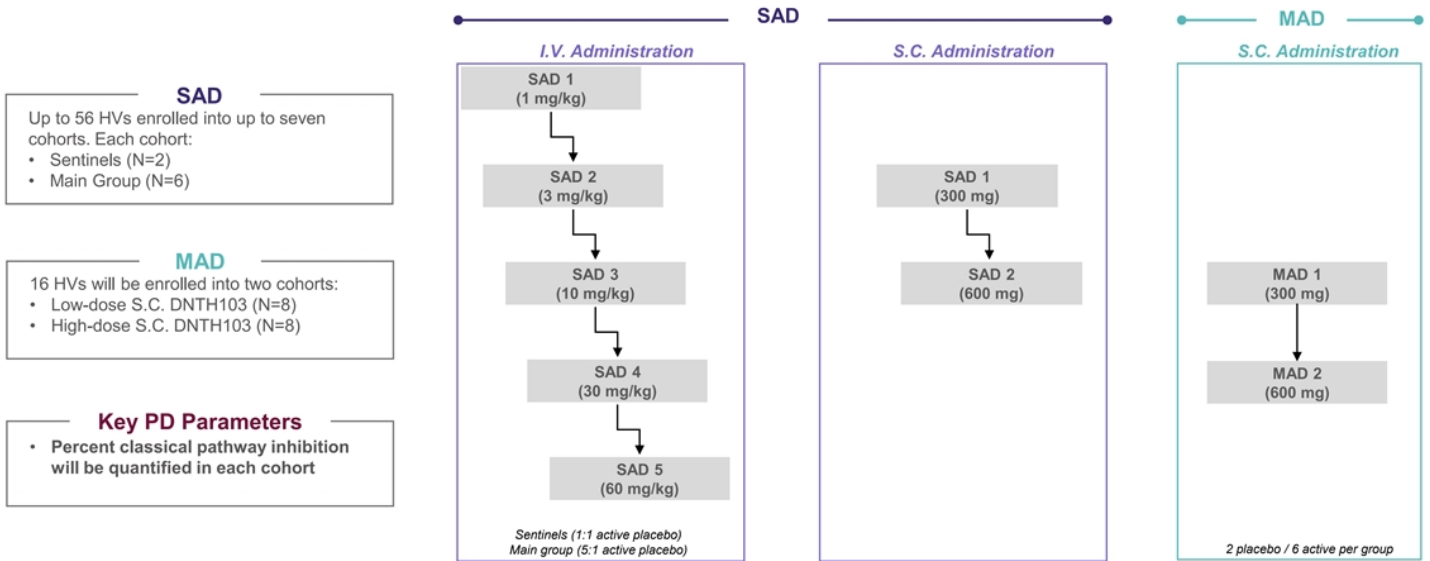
SAD

Up to 56 HVs enrolled into up to seven cohorts. Each cohort:
• Sentinels (N=2)
• Main Group (N=6)

MAD

16 HVs will be enrolled into two cohorts:
• Low-dose S.C. DNTH103 (N=8)
• High-dose S.C. DNTH103 (N=8)

Key PD Parameters

• Percent classical pathway inhibition will be quantified in each cohort

SAD

I.V. Administration

SAD 1 (1 mg/kg)

SAD 2 (3 mg/kg)

SAD 3 (10 mg/kg)

SAD 4 (30 mg/kg)

SAD 5 (60 mg/kg)

Sentinels (1:1 active placebo)
Main group (5:1 active placebo)

S.C. Administration

SAD 1 (300 mg)

SAD 2 (600 mg)

MAD

S.C. Administration

MAD 1 (300 mg)

MAD 2 (600 mg)

2 placebo / 6 active per group